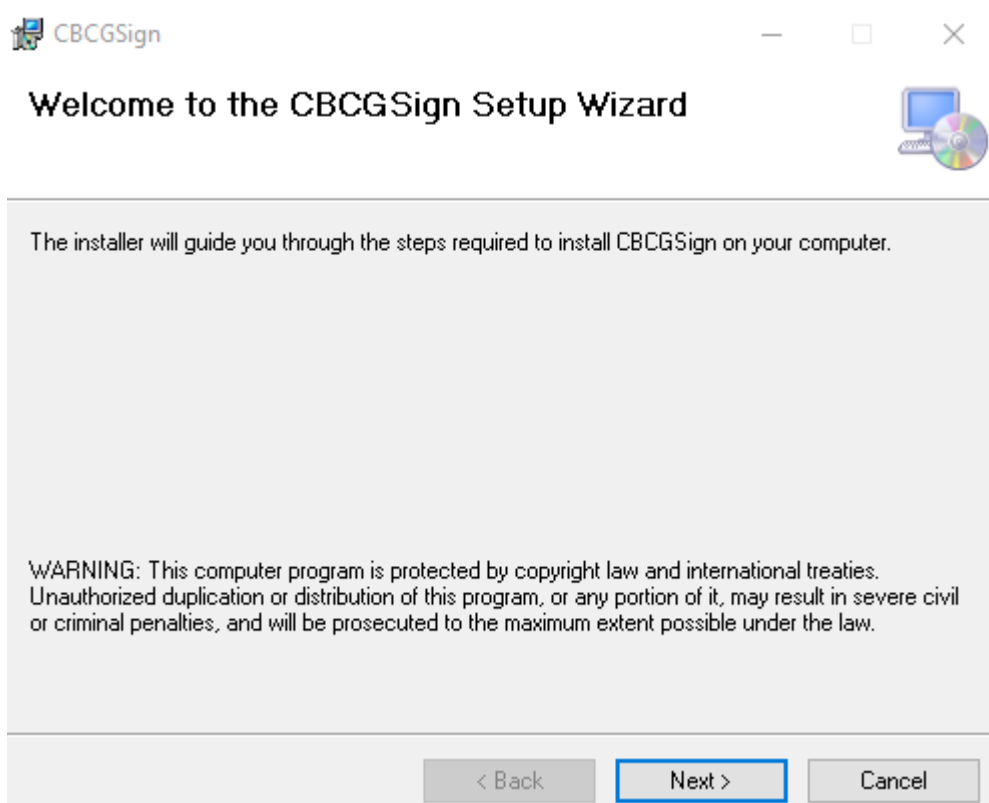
CBCGSign

Welcome to the CBCGSign Setup Wizard

The installer will guide you through the steps required to install CBCGSign on your computer.

WARNING: This computer program is protected by copyright law and international treaties. Unauthorized duplication or distribution of this program, or any portion of it, may result in severe civil or criminal penalties, and will be prosecuted to the maximum extent possible under the law.

< Back
Next >
Cancel